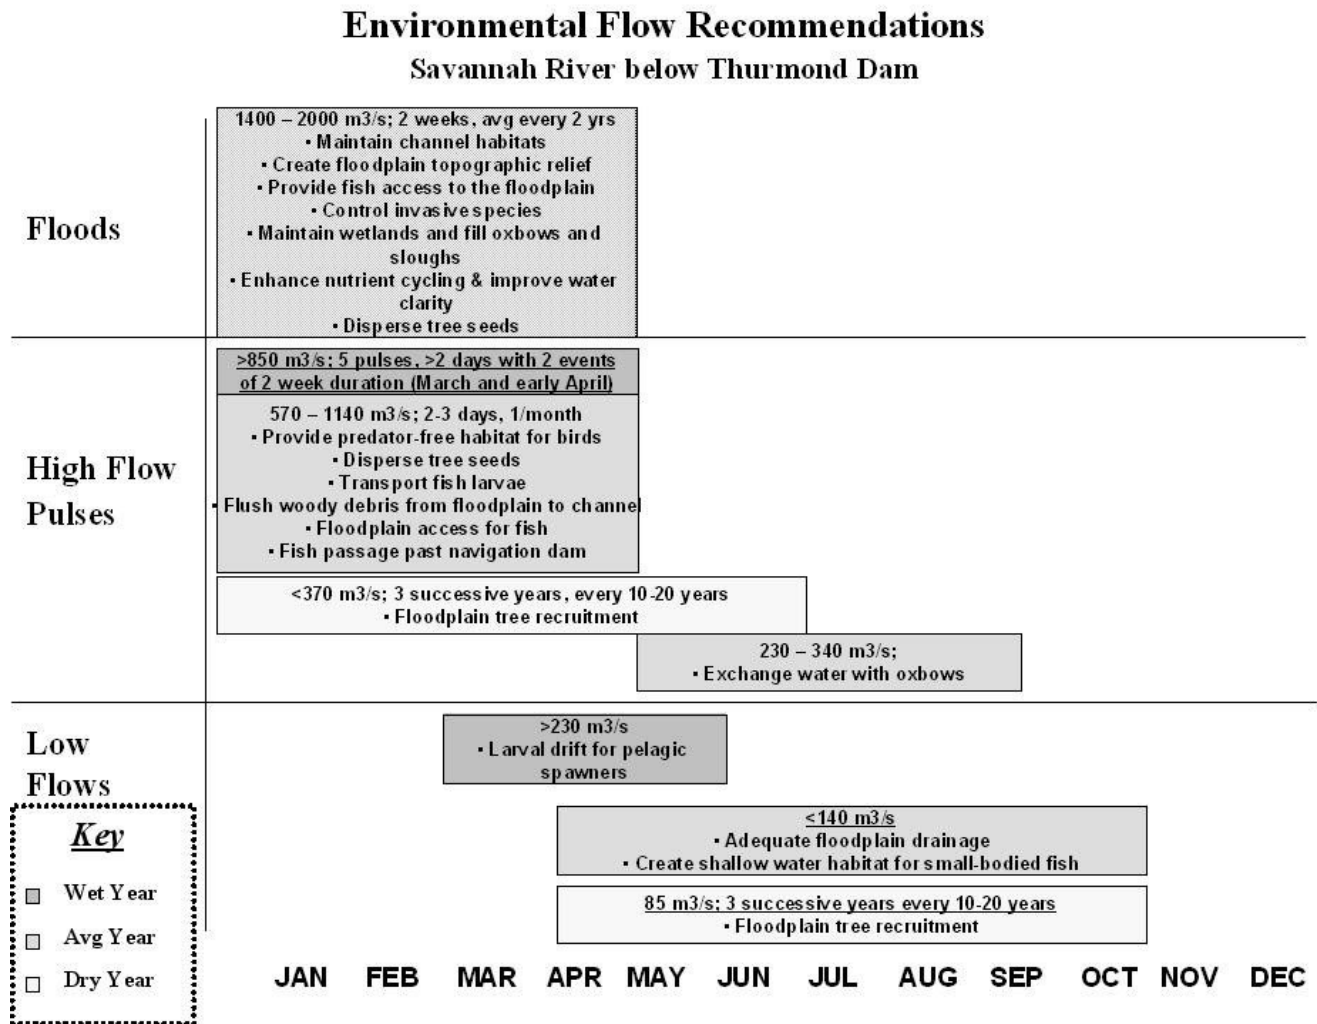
Environmental Flow Recommendations
Savannah River below Thurmond Dam

Floods

1400 – 2000 m3/s; 2 weeks, avg every 2 yrs
• Maintain channel habitats
• Create floodplain topographic relief
• Provide fish access to the floodplain
• Control invasive species
• Maintain wetlands and fill oxbows and sloughs
• Enhance nutrient cycling & improve water clarity
• Disperse tree seeds

High Flow Pulses

>850 m3/s; 5 pulses, >2 days with 2 events of 2 week duration (March and early April)

570 – 1140 m3/s; 2-3 days, 1/month
• Provide predator-free habitat for birds
• Disperse tree seeds
• Transport fish larvae
• Flush woody debris from floodplain to channel
• Floodplain access for fish
• Fish passage past navigation dam

<370 m3/s; 3 successive years, every 10-20 years
• Floodplain tree recruitment

230 – 340 m3/s;
• Exchange water with oxbows

Low Flows

>230 m3/s
• Larval drift for pelagic spawners

≤140 m3/s
• Adequate floodplain drainage
• Create shallow water habitat for small-bodied fish

85 m3/s; 3 successive years every 10-20 years
• Floodplain tree recruitment

Key
Wet Year
Avg Year
Dry Year

JAN FEB MAR APR MAY JUN JUL AUG SEP OCT NOV DEC